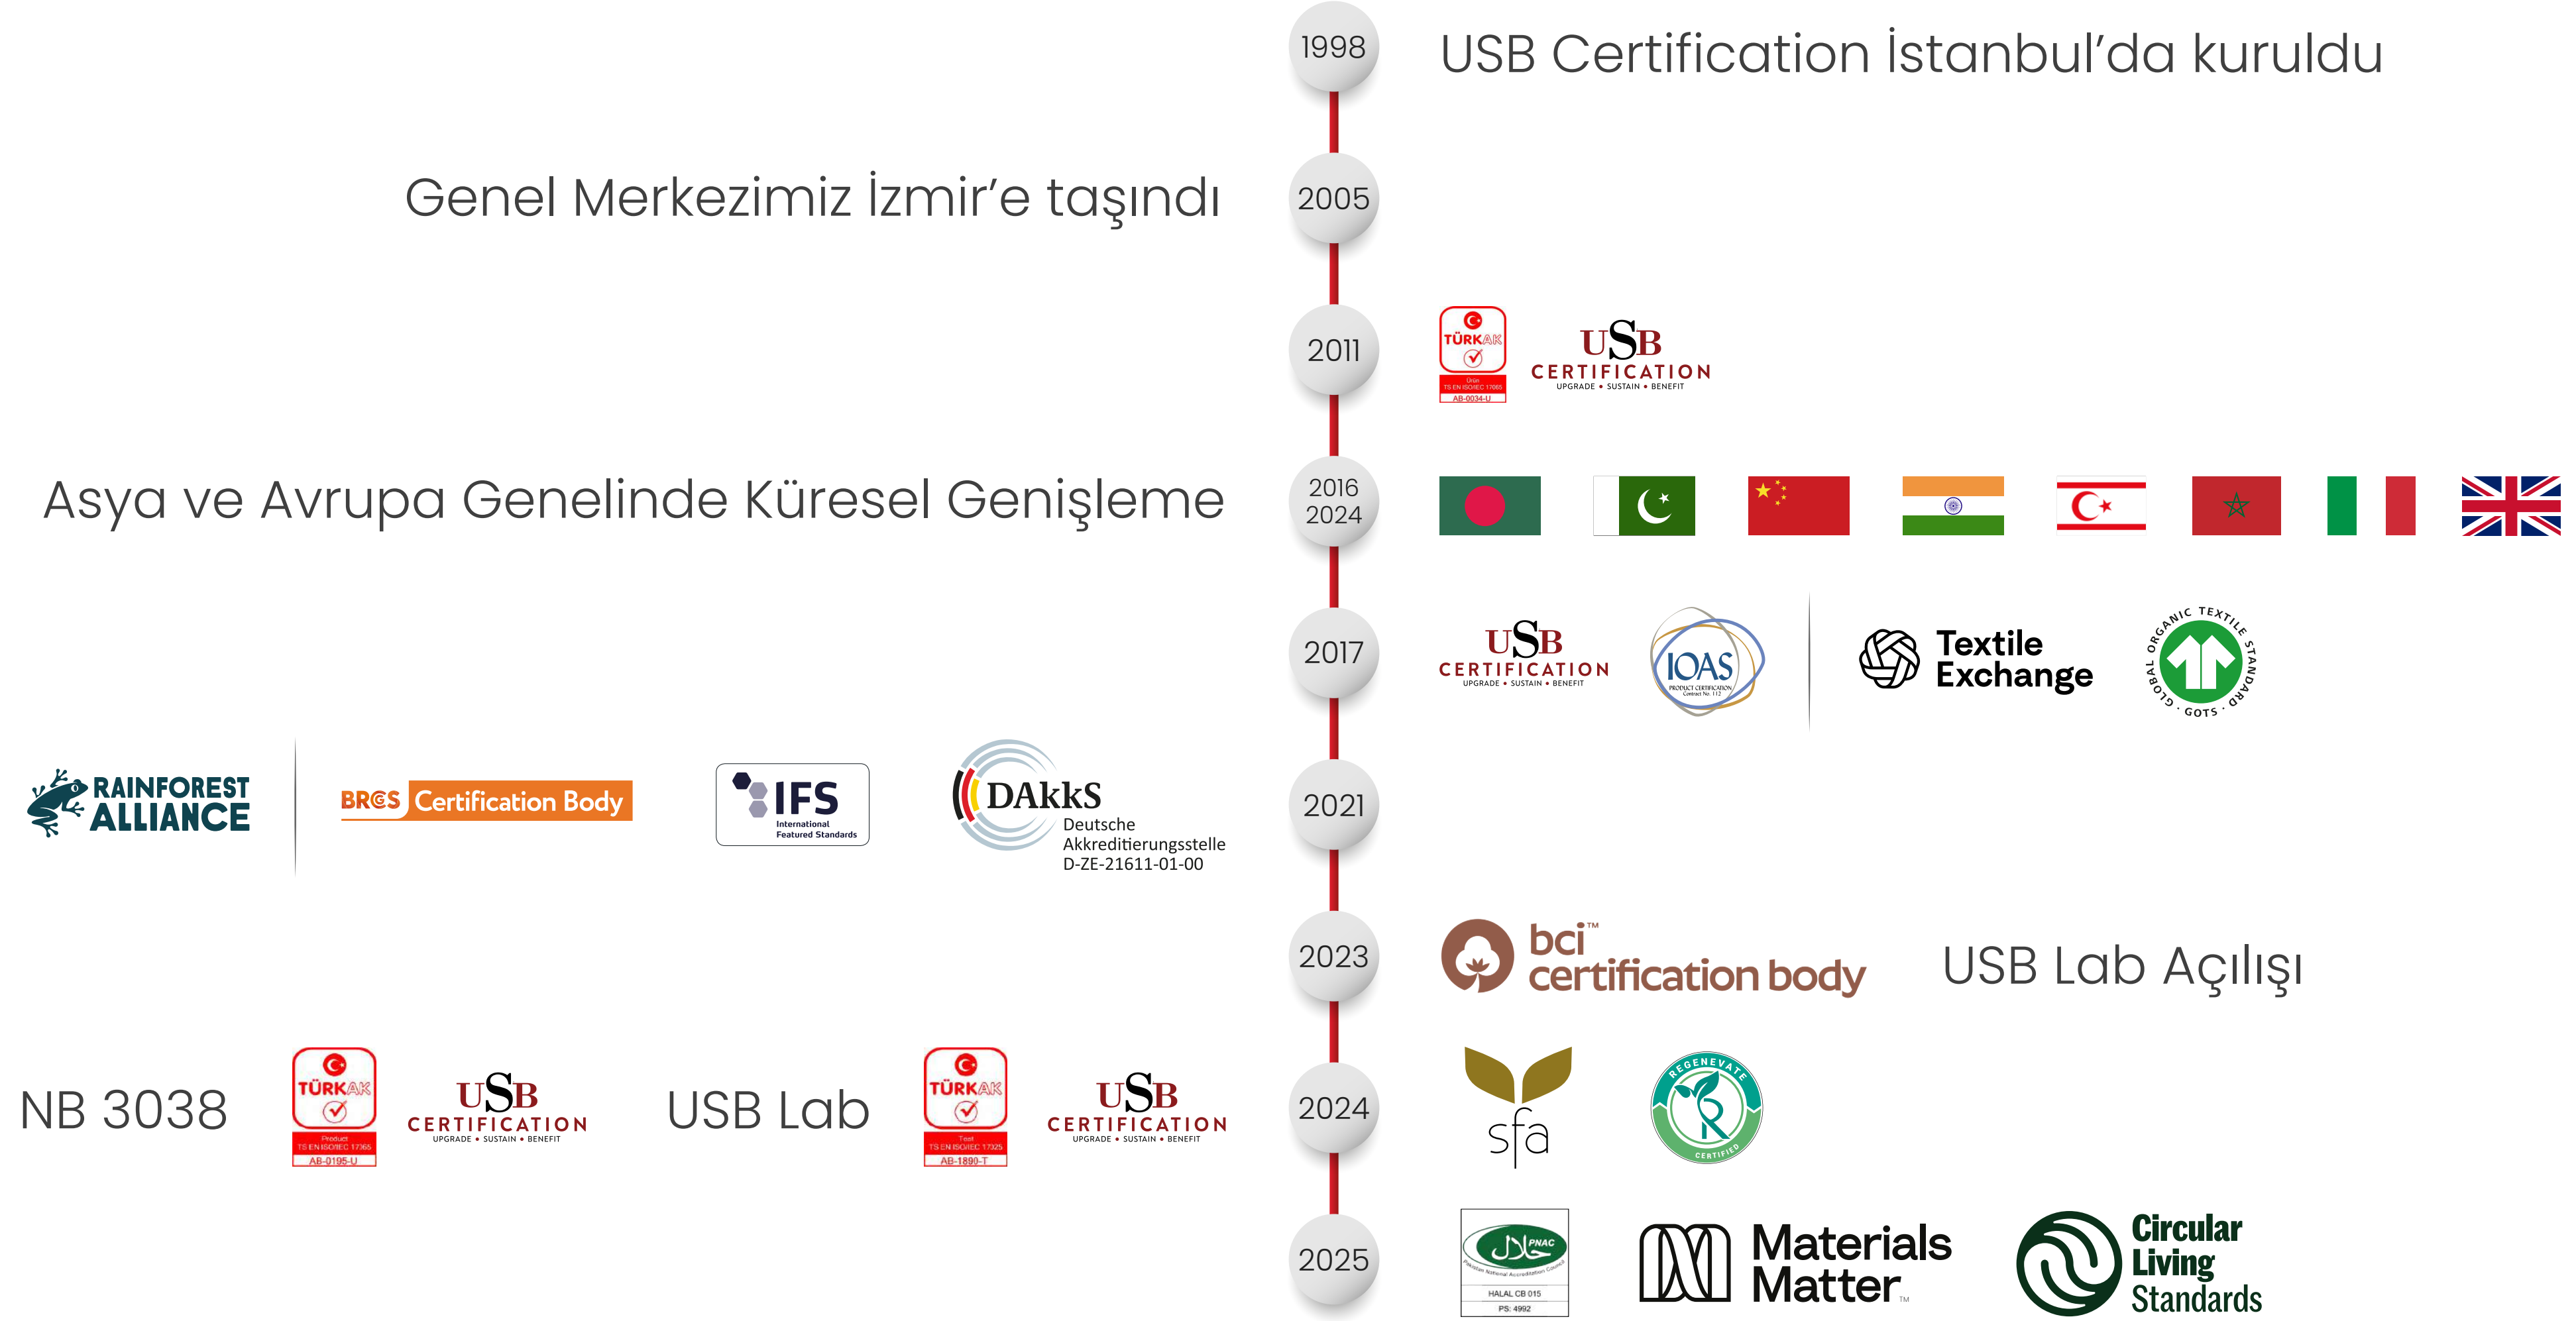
1998

USB Certification İstanbul'da kuruldu

Genel Merkezimiz İzmir'e taşındı

2005

2011

TÜRKAK
Ürün
TS EN ISO/IEC 17065
AB-0034-U

USB CERTIFICATION
UPGRADE • SUSTAIN • BENEFIT

Asya ve Avrupa Genelinde Küresel Genişleme

2016
2024

2017

USB CERTIFICATION
UPGRADE • SUSTAIN • BENEFIT

IOAS
PRODUCT CERTIFICATION
Contract No. 112

Textile Exchange

GLOBAL ORGANIC TEXTILE STANDARD · GOTS ·

RAINFOREST ALLIANCE

BRCGS Certification Body

IFS
International Featured Standards

DAkkS
Deutsche Akkreditierungsstelle
D-ZE-21611-01-00

2021

2023

bci™ certification body

USB Lab Açılışı

NB 3038

TÜRKAK
Product
TS EN ISO/IEC 17065
AB-0195-U

USB CERTIFICATION
UPGRADE • SUSTAIN • BENEFIT

USB Lab

TÜRKAK
Test
TS EN ISO/IEC 17025
AB-1890-T

USB CERTIFICATION
UPGRADE • SUSTAIN • BENEFIT

2024

sfa

REGENEVATE CERTIFIED

2025

PNAC
Pakistan National Accreditation Council
HALAL CB 015
PS: 4992

Materials Matter™

Circular Living Standards